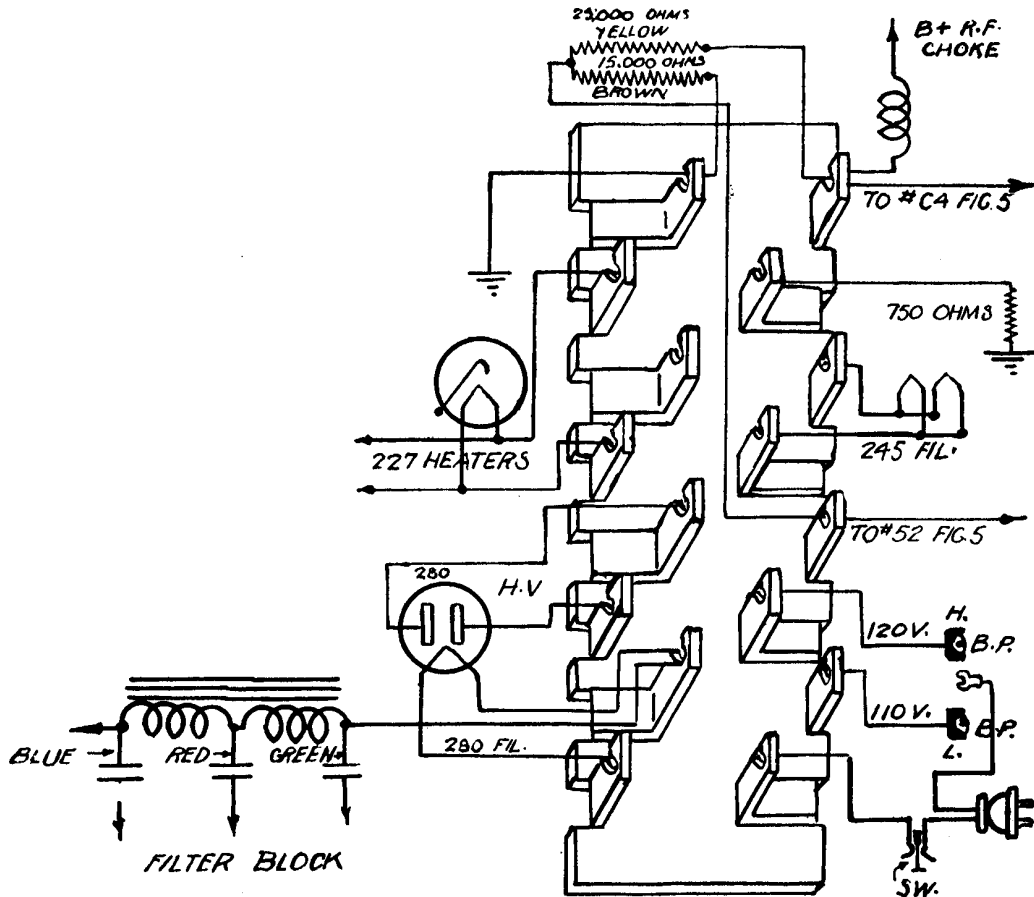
25,000 OHMS
YELLOW
15,000 OHMS
BROWN

B+ R.F. CHOKE

TO #C4 FIG.5

750 OHMS

245 FIL.

227 HEATERS

TO #52 FIG.5

280

H.V

H.

120V.

B.P.

110V.

B.P.

L.

280 FIL.

BLUE

RED

GREEN

FILTER BLOCK

SW.